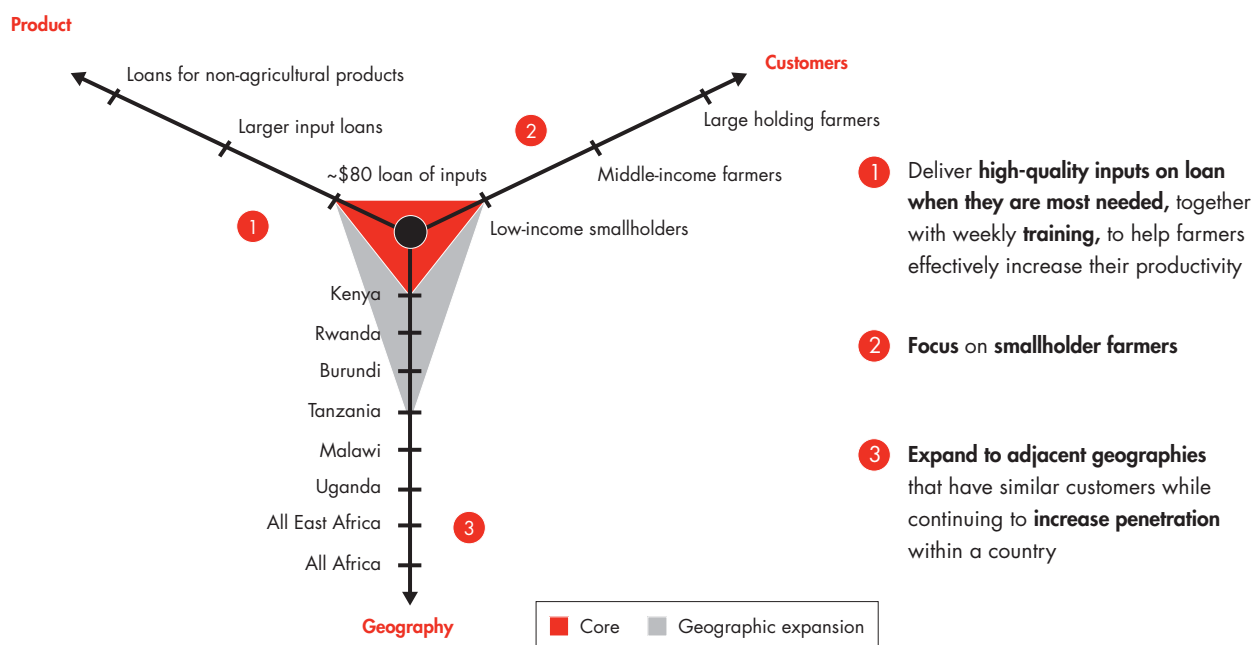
Product

Loans for non-agricultural products

Larger input loans

~$80 loan of inputs

Customers

Large holding farmers

Middle-income farmers

Low-income smallholders

2

1

Kenya

Rwanda

Burundi

Tanzania

Malawi

Uganda

All East Africa

All Africa

3

Geography

Core

Geographic expansion

1 Deliver **high-quality inputs on loan when they are most needed,** together with weekly **training,** to help farmers effectively increase their productivity

2 **Focus** on **smallholder farmers**

3 **Expand to adjacent geographies** that have similar customers while continuing to **increase penetration** within a country